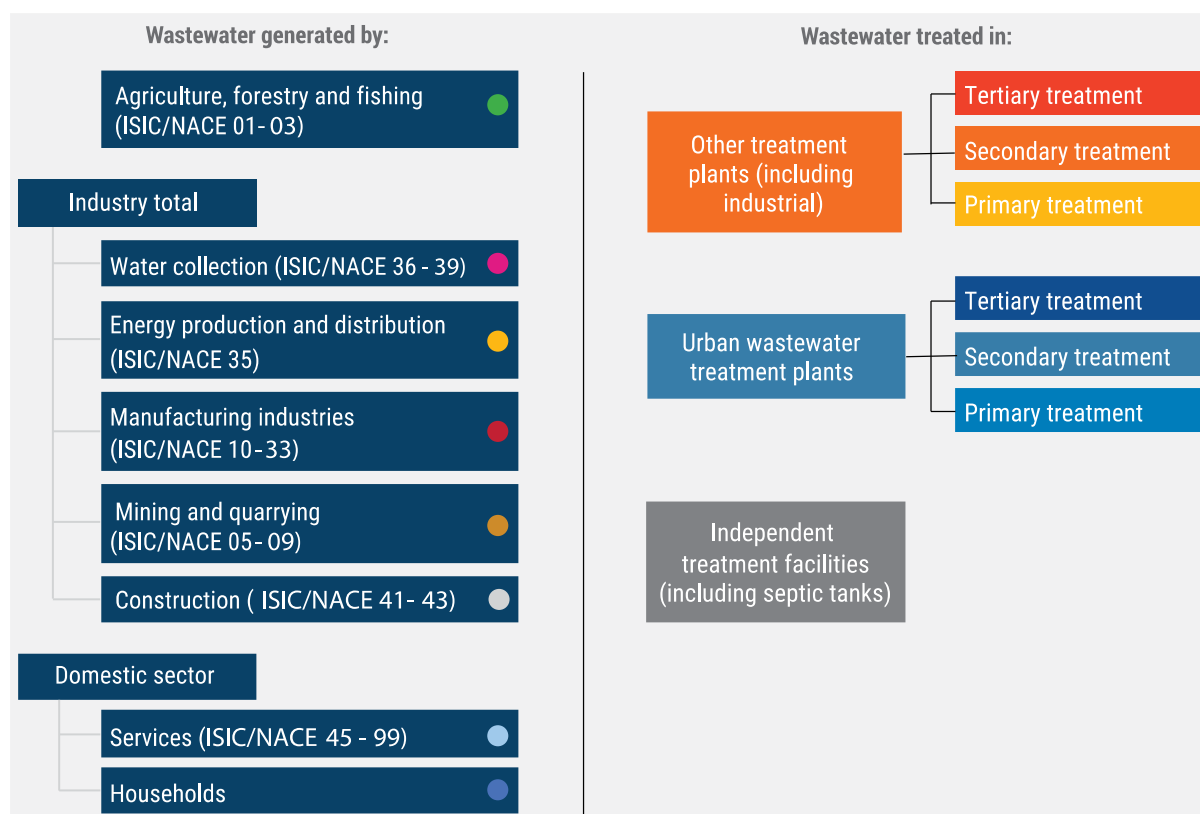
Wastewater generated by:

Agriculture, forestry and fishing (ISIC/NACE 01- 03)

Industry total

Water collection (ISIC/NACE 36 - 39)

Energy production and distribution (ISIC/NACE 35)

Manufacturing industries (ISIC/NACE 10-33)

Mining and quarrying (ISIC/NACE 05- 09)

Construction ( ISIC/NACE 41- 43)

Domestic sector

Services (ISIC/NACE 45 - 99)

Households

Wastewater treated in:

Other treatment plants (including industrial)

Tertiary treatment

Secondary treatment

Primary treatment

Urban wastewater treatment plants

Tertiary treatment

Secondary treatment

Primary treatment

Independent treatment facilities (including septic tanks)